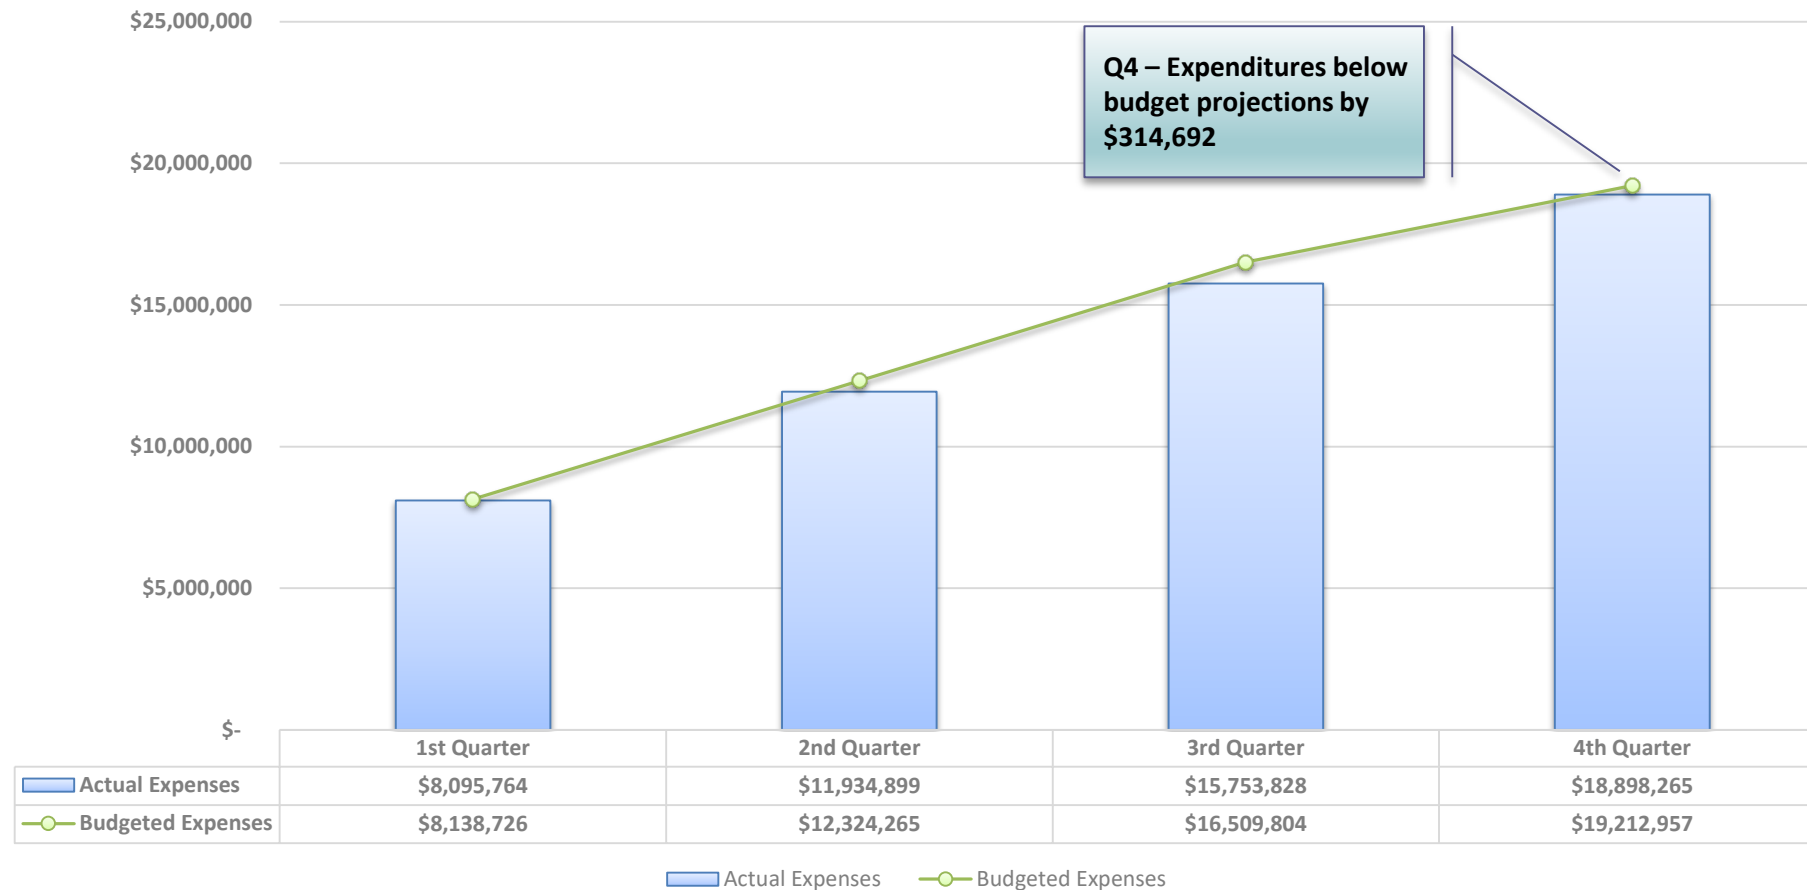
$25,000,000

$20,000,000

$15,000,000

$10,000,000

$5,000,000

$-

Q4 – Expenditures below budget projections by $314,692

| | 1st Quarter | 2nd Quarter | 3rd Quarter | 4th Quarter |
|---|---|---|---|---|
| Actual Expenses | $8,095,764 | $11,934,899 | $15,753,828 | $18,898,265 |
| Budgeted Expenses | $8,138,726 | $12,324,265 | $16,509,804 | $19,212,957 |

Actual Expenses Budgeted Expenses